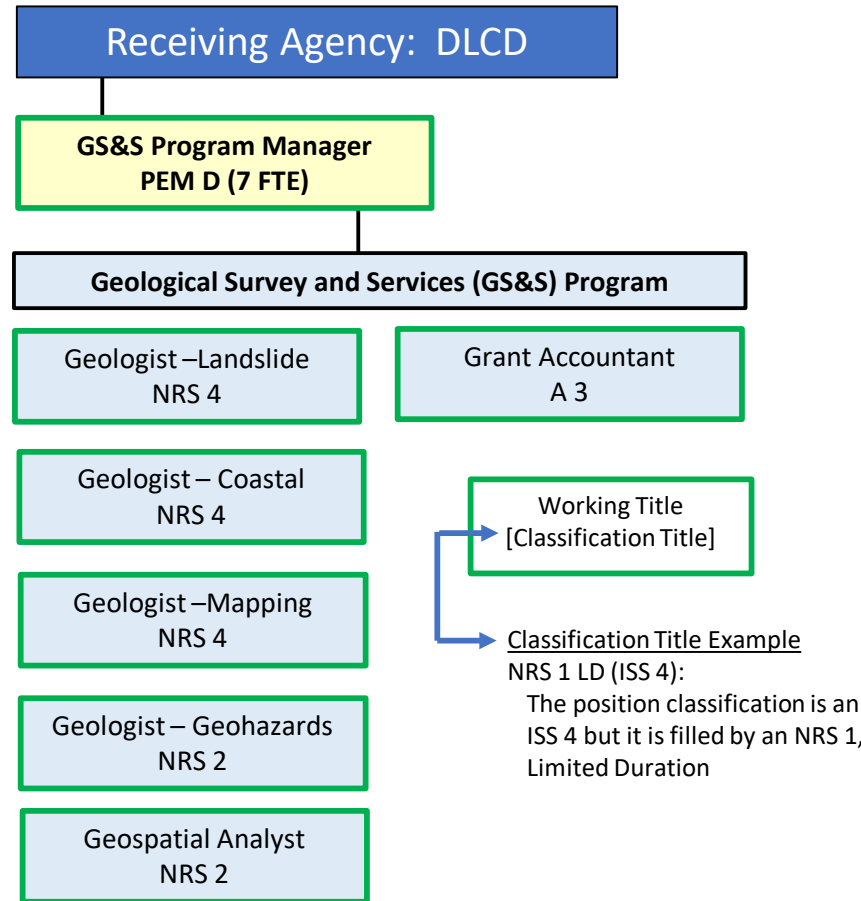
Receiving Agency: DLCD

GS&S Program Manager
PEM D (7 FTE)

Geological Survey and Services (GS&S) Program

Geologist –Landslide
NRS 4

Grant Accountant
A 3

Geologist – Coastal
NRS 4

Working Title
[Classification Title]

Geologist –Mapping
NRS 4

Classification Title Example
NRS 1 LD (ISS 4):
The position classification is an ISS 4 but it is filled by an NRS 1, Limited Duration

Geologist – Geohazards
NRS 2

Geospatial Analyst
NRS 2